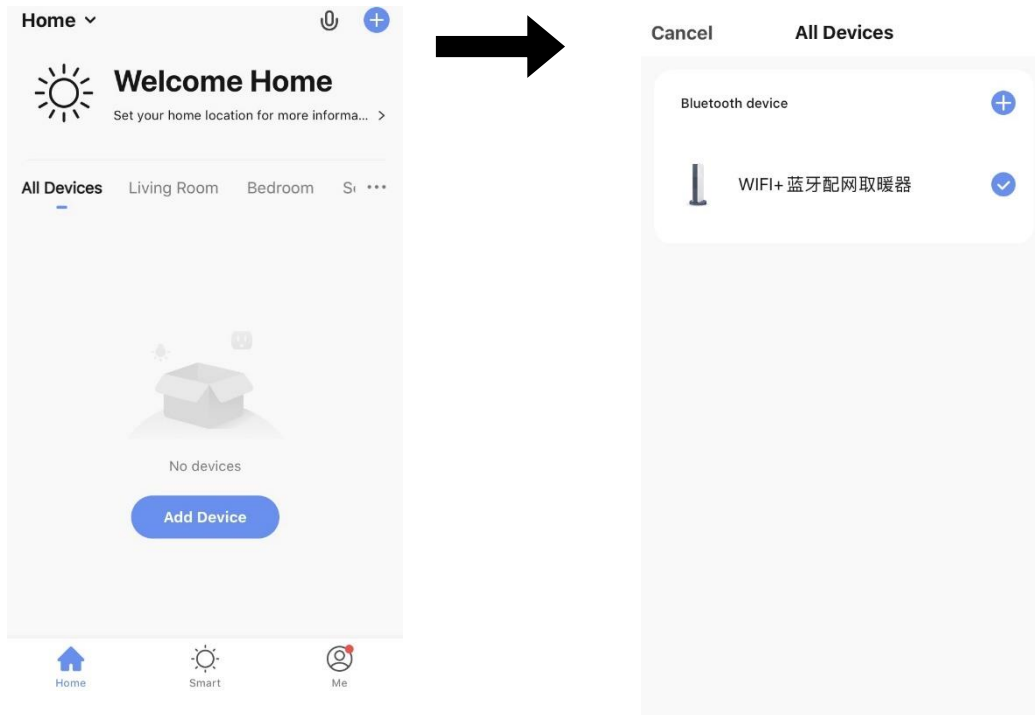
Home

Welcome Home
Set your home location for more informa... >

All Devices Living Room Bedroom S ···

No devices

Add Device

Home Smart Me

Cancel All Devices

Bluetooth device

WIFI+蓝牙配网取暖器